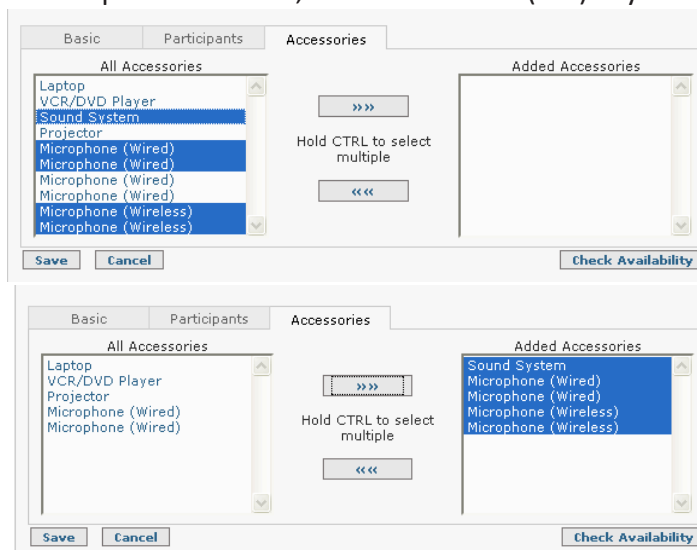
Basic
Participants
Accessories

All Accessories
Laptop
VCR/DVD Player
Sound System
Projector
Microphone (Wired)
Microphone (Wired)
Microphone (Wired)
Microphone (Wired)
Microphone (Wireless)
Microphone (Wireless)

»»

Hold CTRL to select multiple

««

Added Accessories

Save
Cancel
Check Availability

Basic
Participants
Accessories

All Accessories
Laptop
VCR/DVD Player
Projector
Microphone (Wired)
Microphone (Wired)

»»

Hold CTRL to select multiple

««

Added Accessories
Sound System
Microphone (Wired)
Microphone (Wired)
Microphone (Wireless)
Microphone (Wireless)

Save
Cancel
Check Availability